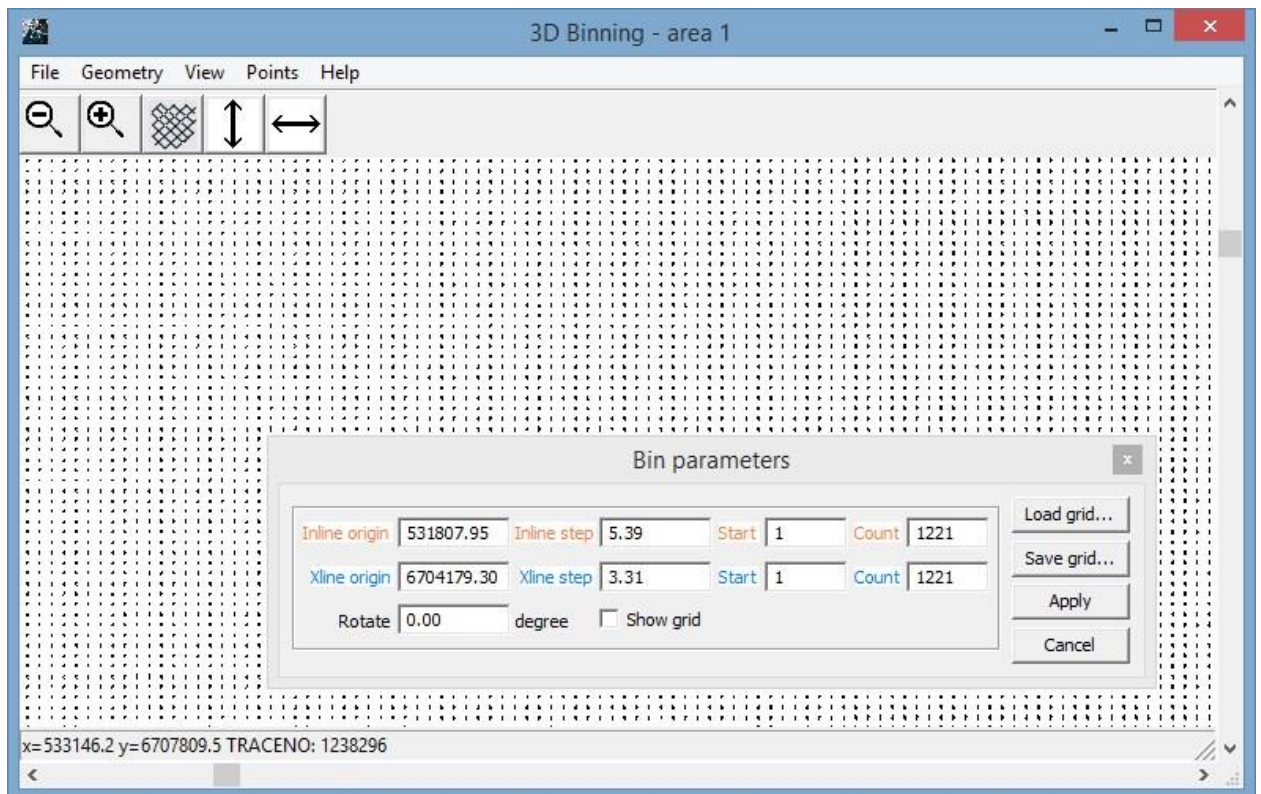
3D Binning - area 1

File Geometry View Points Help

Bin parameters

Inline origin 531807.95 Inline step 5.39 Start 1 Count 1221

Xline origin 6704179.30 Xline step 3.31 Start 1 Count 1221

Rotate 0.00 degree Show grid

Load grid...
Save grid...
Apply
Cancel

x=533146.2 y=6707809.5 TRACENO: 1238296